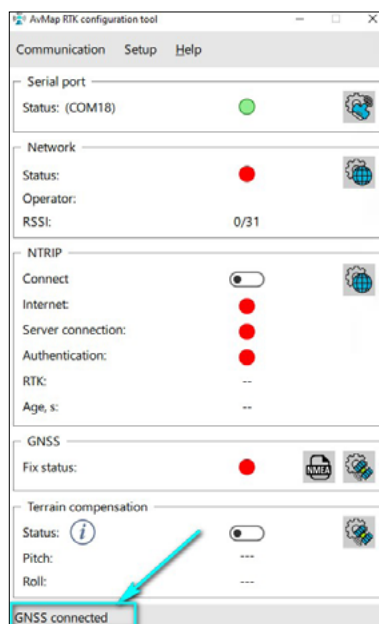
AvMap RTK configuration tool

Communication Setup Help

Serial port

Status: (COM18)

Network

Status:

Operator:

RSSI: 0/31

NTRIP

Connect

Internet:

Server connection:

Authentication:

RTK: --

Age, s: --

GNSS

Fix status:

NMEA

Terrain compensation

Status: $i$

Pitch: ---

Roll: ---

GNSS connected